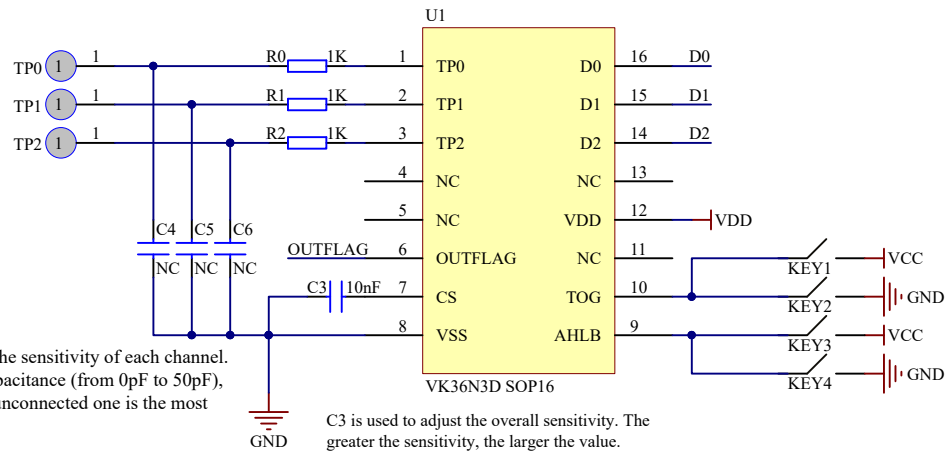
U1

TP0 1 1 R0 1K 1 TP0 D0 16 D0

TP1 1 1 R1 1K 2 TP1 D1 15 D1

TP2 1 1 R2 1K 3 TP2 D2 14 D2

4 NC NC 13

5 NC VDD 12 VDD

C4 C5 C6

NC NC NC

OUTFLAG 6 OUTFLAG NC 11

C3 10nF 7 CS TOG 10

8 VSS AHLB 9

KEY1 VCC

KEY2 GND

KEY3 VCC

KEY4 GND

VK36N3D SOP16

he sensitivity of each channel. pacitance (from 0pF to 50pF), unconnected one is the most

GND

C3 is used to adjust the overall sensitivity. The greater the sensitivity, the larger the value.